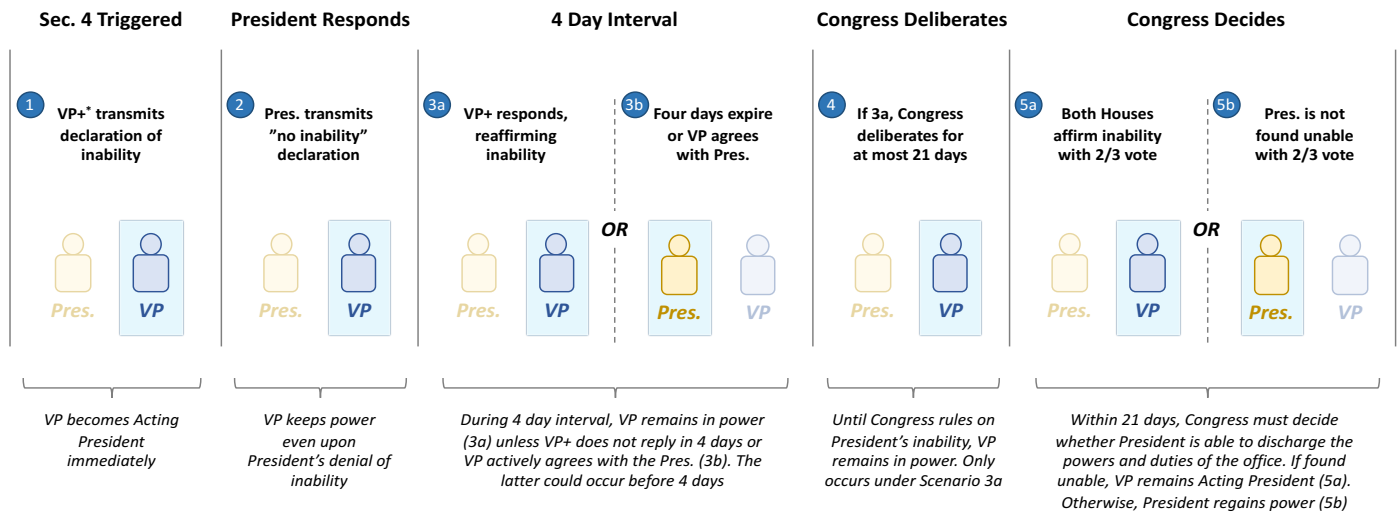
Sec. 4 Triggered

1 VP+* transmits declaration of inability

Pres.
VP

VP becomes Acting President immediately

President Responds

2 Pres. transmits "no inability" declaration

Pres.
VP

VP keeps power even upon President's denial of inability

4 Day Interval

3a VP+ responds, reaffirming inability

Pres.
VP

OR

3b Four days expire or VP agrees with Pres.

Pres.
VP

During 4 day interval, VP remains in power (3a) unless VP+ does not reply in 4 days or VP actively agrees with the Pres. (3b). The latter could occur before 4 days

Congress Deliberates

4 If 3a, Congress deliberates for at most 21 days

Pres.
VP

Until Congress rules on President's inability, VP remains in power. Only occurs under Scenario 3a

Congress Decides

5a Both Houses affirm inability with 2/3 vote

Pres.
VP

OR

5b Pres. is not found unable with 2/3 vote

Pres.
VP

Within 21 days, Congress must decide whether President is able to discharge the powers and duties of the office. If found unable, VP remains Acting President (5a). Otherwise, President regains power (5b)